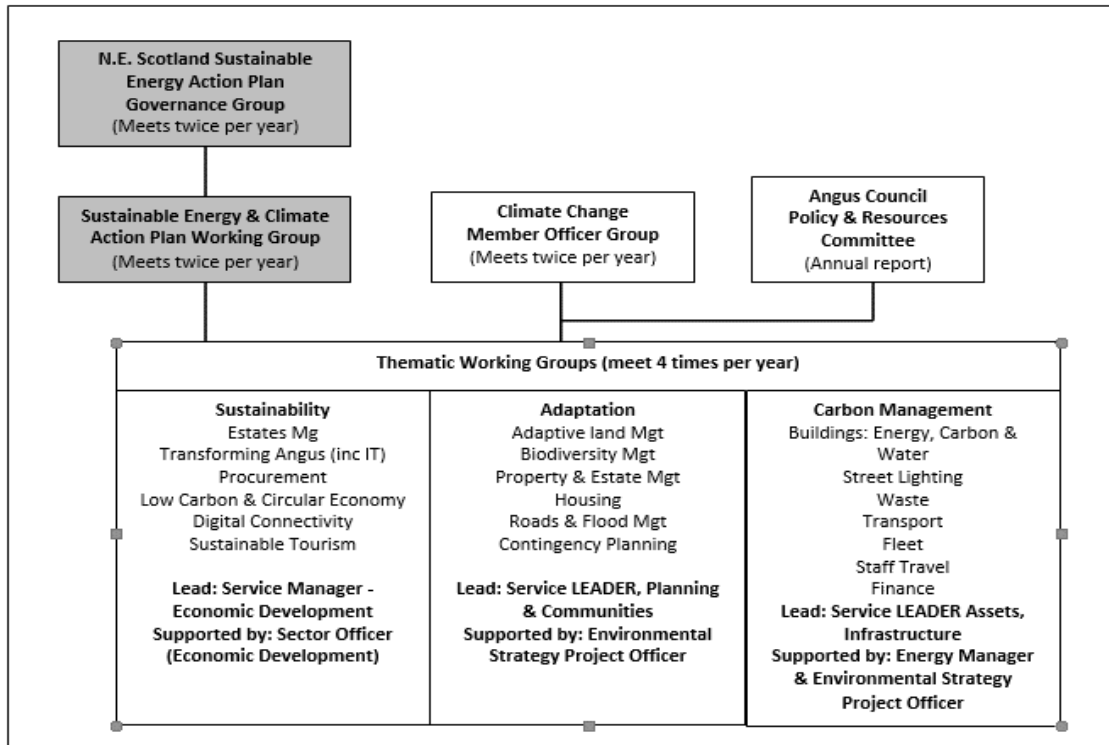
N.E. Scotland Sustainable Energy Action Plan Governance Group
(Meets twice per year)

Sustainable Energy & Climate Action Plan Working Group
(Meets twice per year)

Climate Change Member Officer Group
(Meets twice per year)

Angus Council Policy & Resources Committee
(Annual report)

Thematic Working Groups (meet 4 times per year)

Sustainability
Estates Mg
Transforming Angus (inc IT)
Procurement
Low Carbon & Circular Economy
Digital Connectivity
Sustainable Tourism

Lead: Service Manager - Economic Development
Supported by: Sector Officer (Economic Development)

Adaptation
Adaptive land Mgt
Biodiversity Mgt
Property & Estate Mgt
Housing
Roads & Flood Mgt
Contingency Planning

Lead: Service LEADER, Planning & Communities
Supported by: Environmental Strategy Project Officer

Carbon Management
Buildings: Energy, Carbon & Water
Street Lighting
Waste
Transport
Fleet
Staff Travel
Finance
Lead: Service LEADER Assets, Infrastructure
Supported by: Energy Manager & Environmental Strategy Project Officer